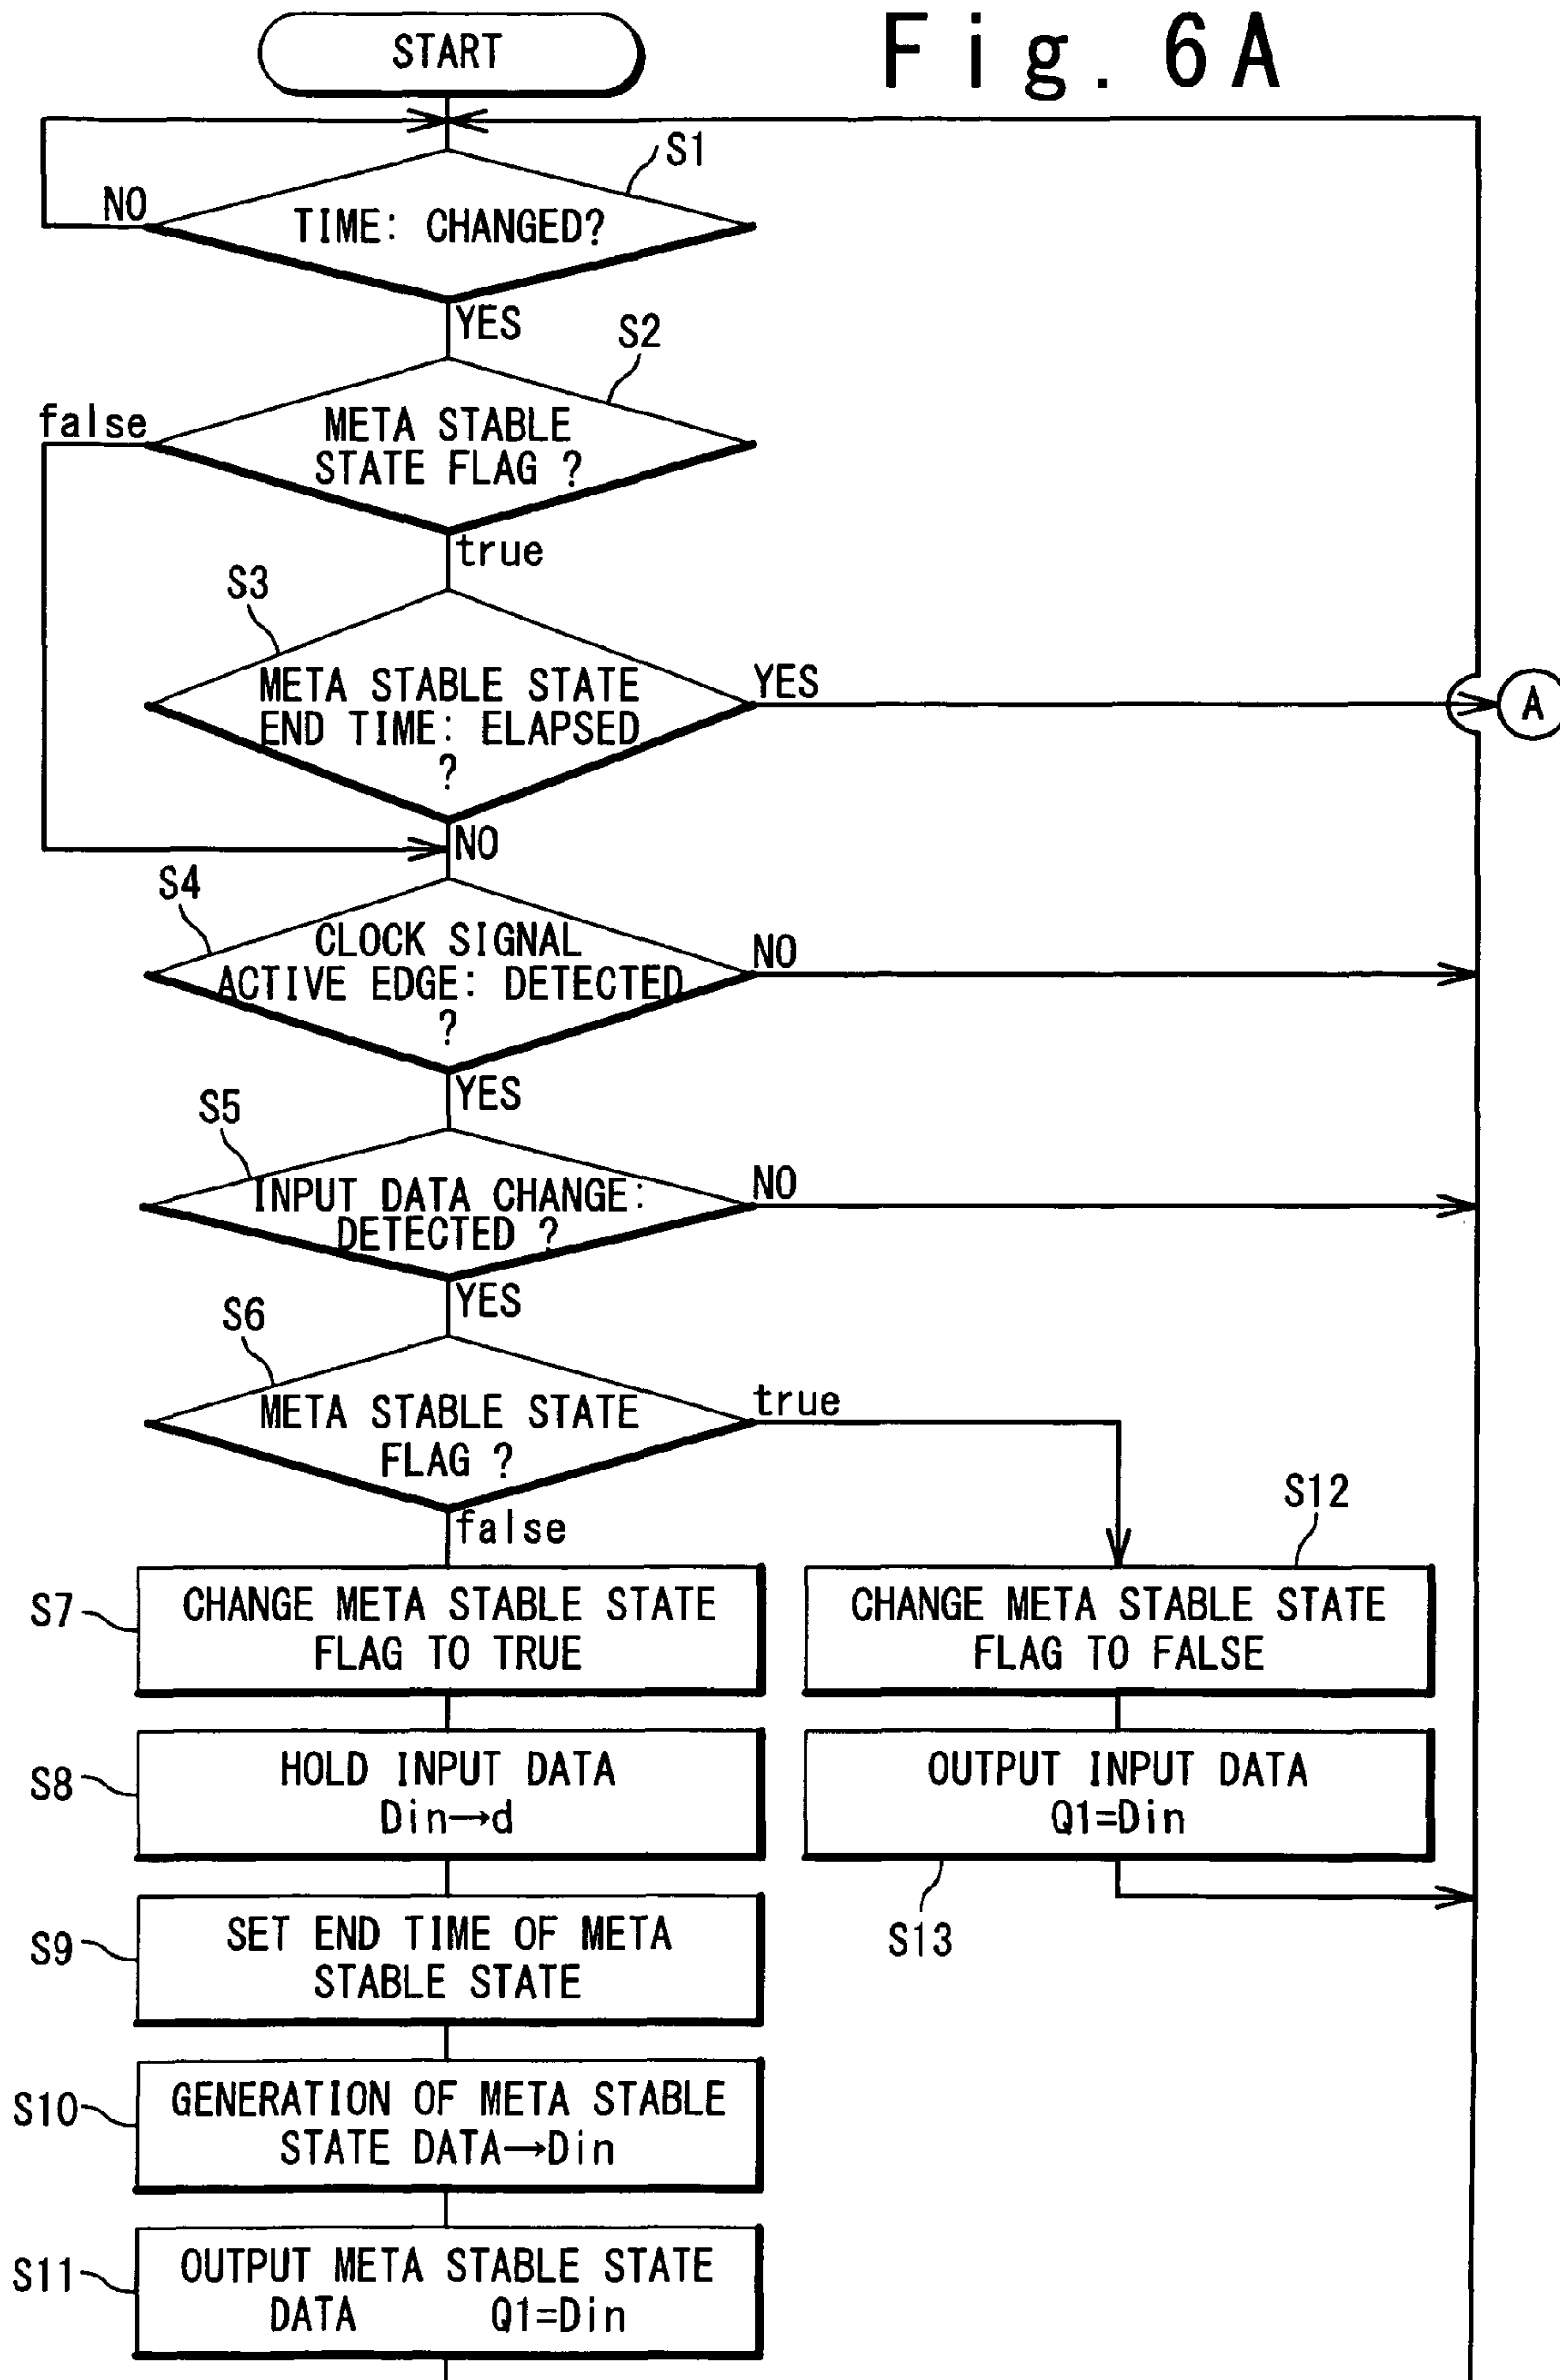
START

Fig. 6A

S1
NO
TIME: CHANGED?
YES

S2
false
META STABLE STATE FLAG ?
true

S3
META STABLE STATE END TIME: ELAPSED ?
YES
A
NO

S4
CLOCK SIGNAL ACTIVE EDGE: DETECTED ?
NO
YES

S5
INPUT DATA CHANGE: DETECTED ?
NO
YES

S6
META STABLE STATE FLAG ?
true
false

S7
CHANGE META STABLE STATE FLAG TO TRUE

S12
CHANGE META STABLE STATE FLAG TO FALSE

S8
HOLD INPUT DATA Din→d

OUTPUT INPUT DATA Q1=Din
S13

S9
SET END TIME OF META STABLE STATE

S10
GENERATION OF META STABLE STATE DATA→Din

S11
OUTPUT META STABLE STATE DATA Q1=Din